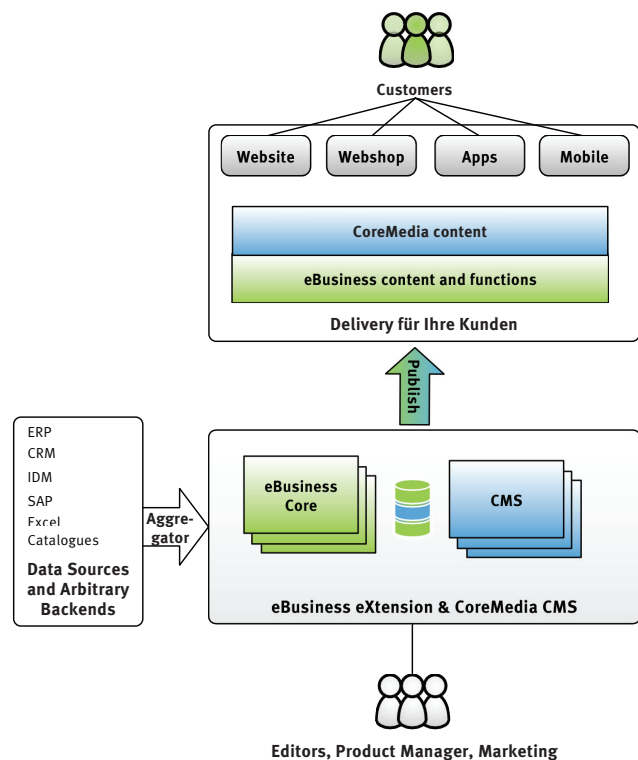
Customers

Website

Webshop

Apps

Mobile

CoreMedia content

eBusiness content and functions

Delivery für Ihre Kunden

Publish

ERP
CRM
IDM
SAP
Excel
Catalogues

Data Sources and Arbitrary Backends

Aggregator

eBusiness Core

CMS

eBusiness eXtension & CoreMedia CMS

Editors, Product Manager, Marketing